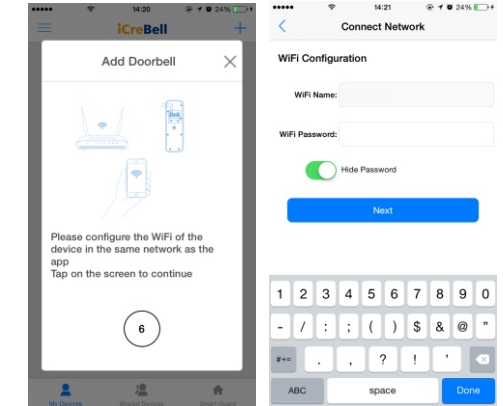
14:20
24%
iCreBell
Add Doorbell
Please configure the WiFi of the device in the same network as the app
Tap on the screen to continue
6
My Devices
Shared Devices
Smart Guard

14:21
24%
Connect Network
WiFi Configuration
WiFi Name:
WiFi Password:
Hide Password
Next
1 2 3 4 5 6 7 8 9 0
- / : ; ( ) $ & @ "
#+= . , ? ! '
ABC
space
Done